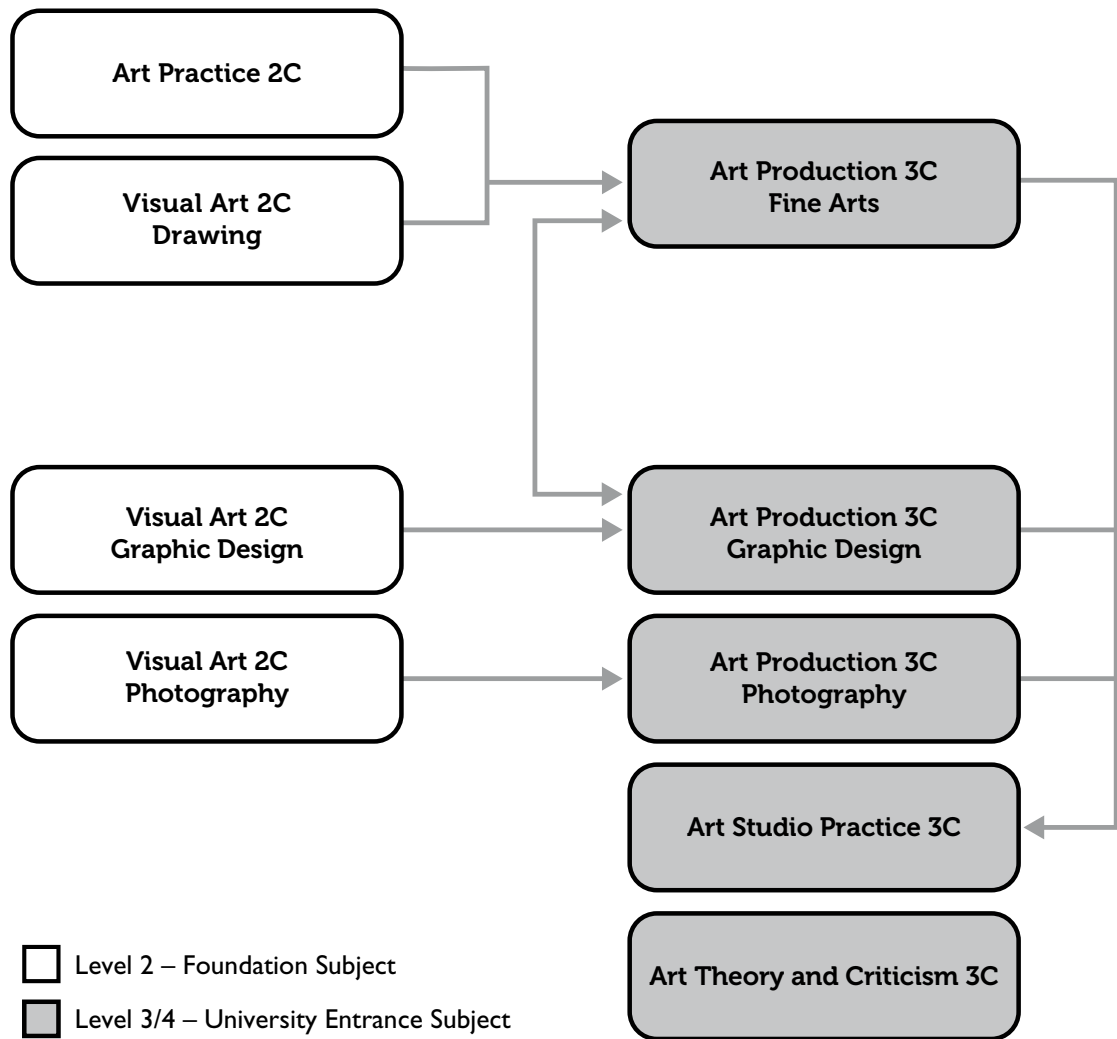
Art Practice 2C

Visual Art 2C
Drawing

Art Production 3C
Fine Arts

Visual Art 2C
Graphic Design

Art Production 3C
Graphic Design

Visual Art 2C
Photography

Art Production 3C
Photography

Art Studio Practice 3C

Art Theory and Criticism 3C

Level 2 – Foundation Subject

Level 3/4 – University Entrance Subject